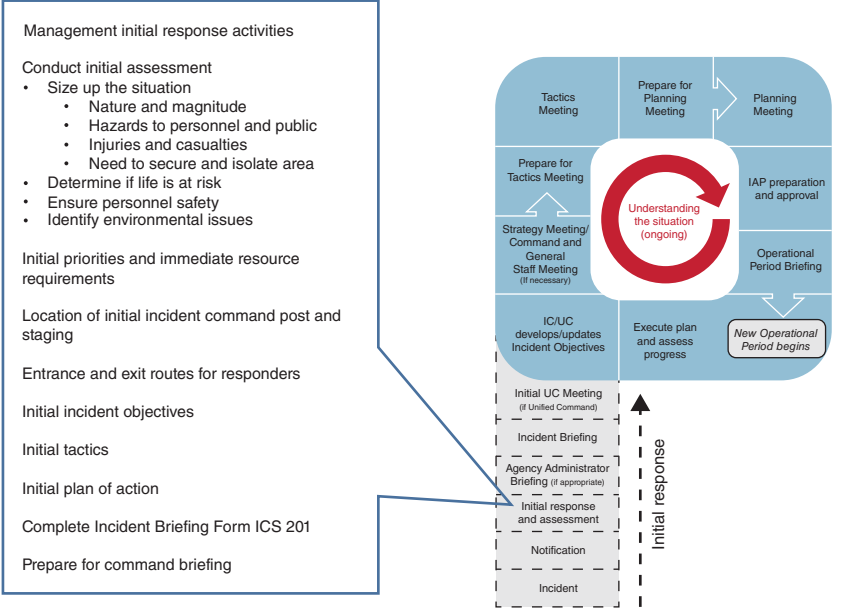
Management initial response activities

Conduct initial assessment
- Size up the situation
  - Nature and magnitude
  - Hazards to personnel and public
  - Injuries and casualties
  - Need to secure and isolate area
- Determine if life is at risk
- Ensure personnel safety
- Identify environmental issues

Initial priorities and immediate resource requirements

Location of initial incident command post and staging

Entrance and exit routes for responders

Initial incident objectives

Initial tactics

Initial plan of action

Complete Incident Briefing Form ICS 201

Prepare for command briefing

Tactics Meeting

Prepare for Planning Meeting

Planning Meeting

Prepare for Tactics Meeting

Understanding the situation (ongoing)

IAP preparation and approval

Strategy Meeting/ Command and General Staff Meeting (if necessary)

Operational Period Briefing

IC/UC develops/updates Incident Objectives

Execute plan and assess progress

New Operational Period begins

Initial UC Meeting (if Unified Command)

Incident Briefing

Agency Administrator Briefing (if appropriate)

Initial response and assessment

Notification

Incident

Initial response